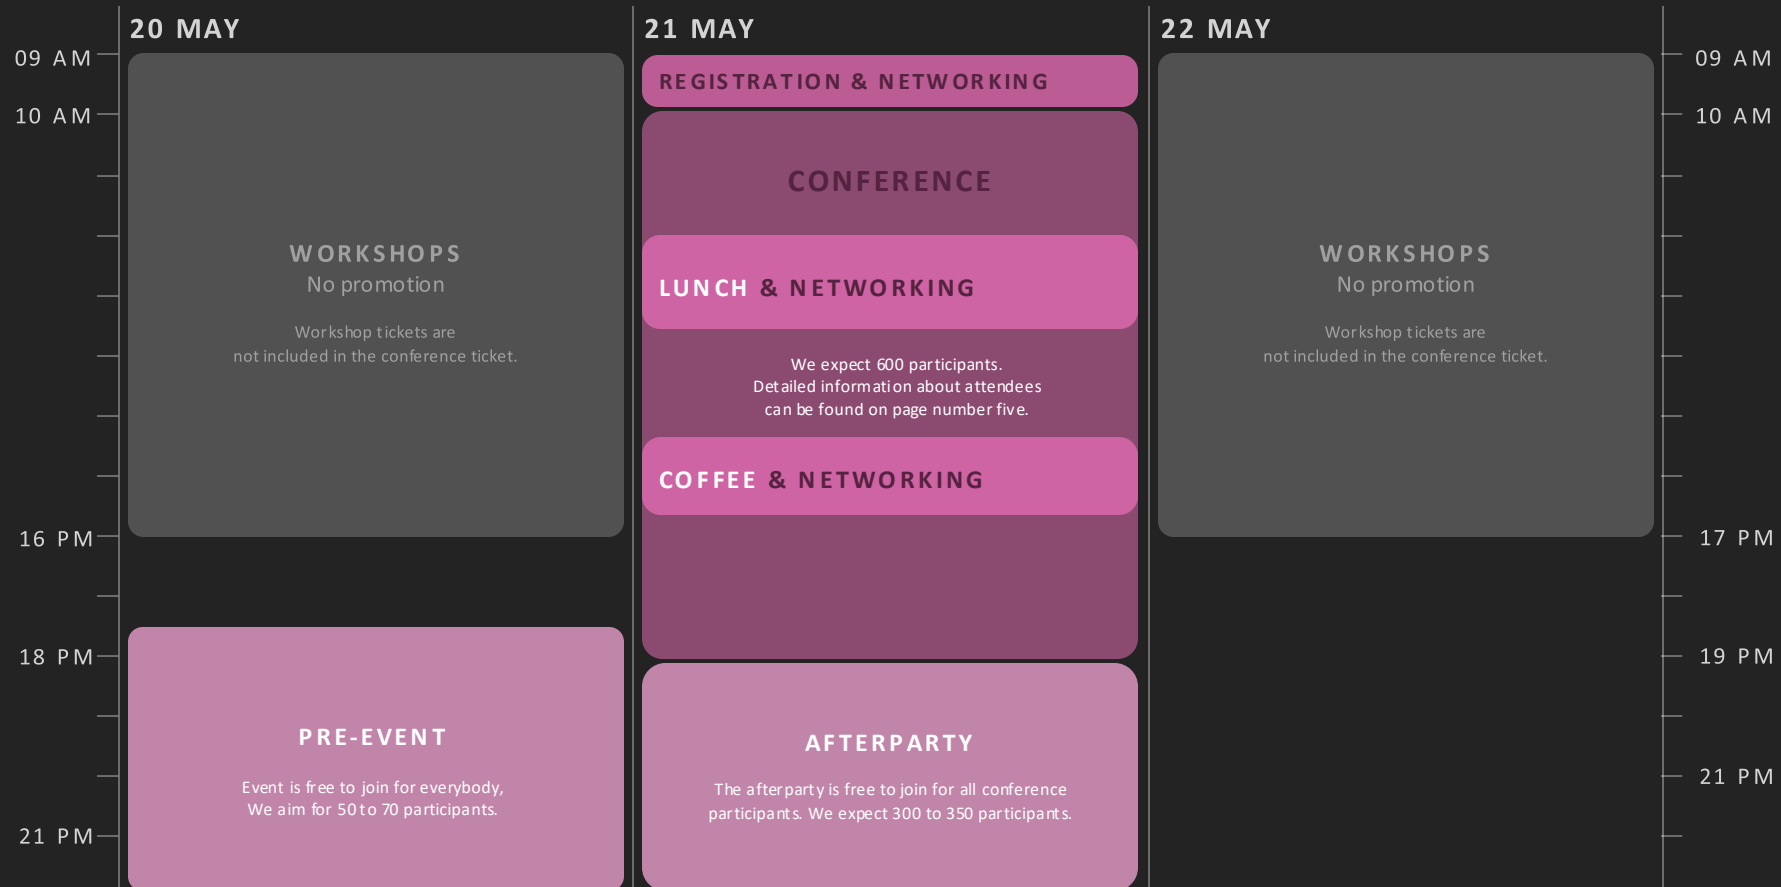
09 AM
10 AM
16 PM
18 PM
21 PM

20 MAY

WORKSHOPS
No promotion

Workshop tickets are not included in the conference ticket.

PRE-EVENT

Event is free to join for everybody, We aim for 50 to 70 participants.

21 MAY

REGISTRATION & NETWORKING

CONFERENCE

LUNCH & NETWORKING

We expect 600 participants. Detailed information about attendees can be found on page number five.

COFFEE & NETWORKING

AFTERPARTY

The afterparty is free to join for all conference participants. We expect 300 to 350 participants.

22 MAY

WORKSHOPS
No promotion

Workshop tickets are not included in the conference ticket.

09 AM
10 AM
17 PM
19 PM
21 PM